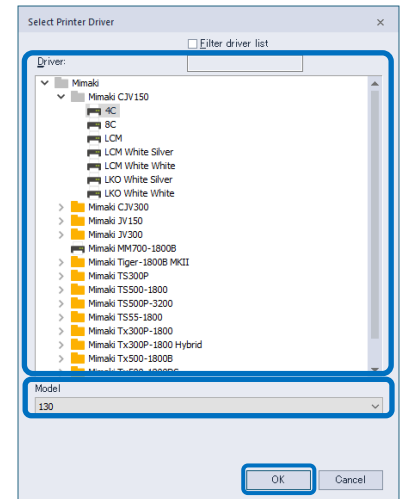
Select Printer Driver

Filter driver list

Driver:

Mimaki
Mimaki CJV150
4C
8C
LCM
LCM White Silver
LCM White White
LKO White Silver
LKO White White
Mimaki CJV300
Mimaki JV150
Mimaki JV300
Mimaki MM700-1800B
Mimaki Tiger-1800B MKII
Mimaki TS300P
Mimaki TS500-1800
Mimaki TS500P-3200
Mimaki TS55-1800
Mimaki Tx300P-1800
Mimaki Tx300P-1800 Hybrid
Mimaki Tx500-1800B
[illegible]

Model
130

OK
Cancel